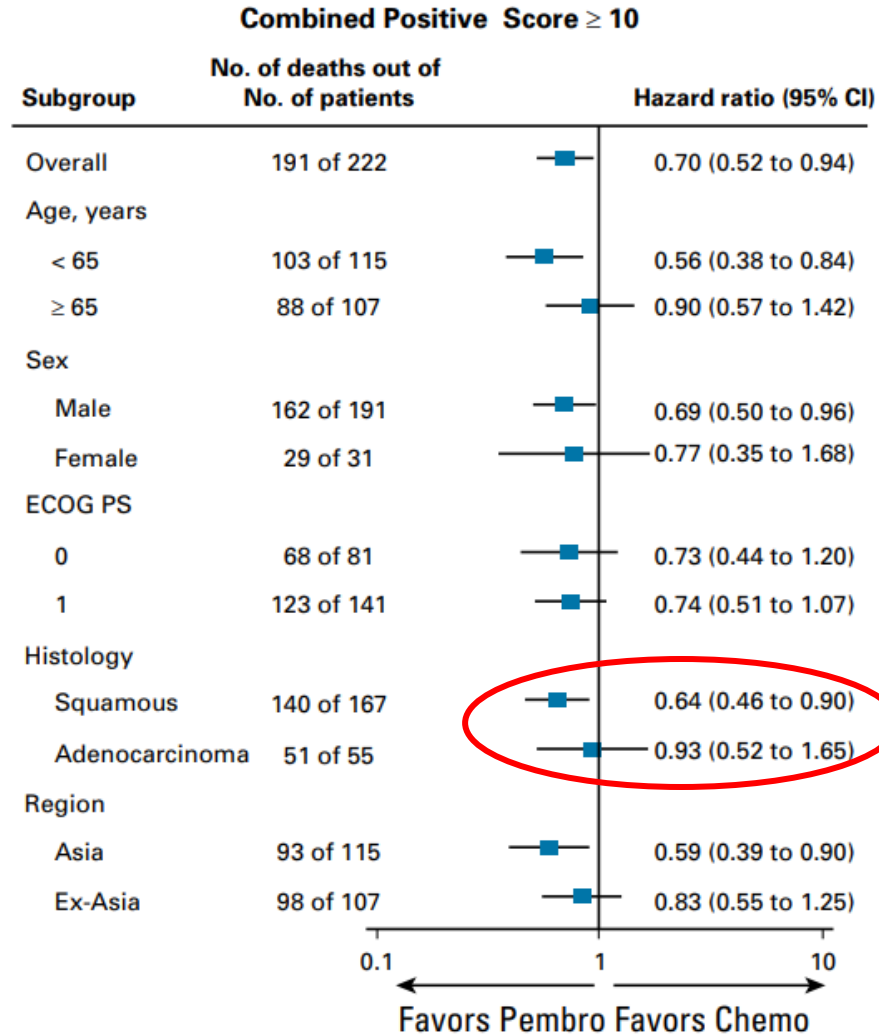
Combined Positive Score $\geq$ 10

| Subgroup | No. of deaths out of No. of patients | Hazard ratio (95% CI) |
|---|---|---|
| Overall | 191 of 222 | 0.70 (0.52 to 0.94) |
| Age, years | | |
| < 65 | 103 of 115 | 0.56 (0.38 to 0.84) |
| $\geq$ 65 | 88 of 107 | 0.90 (0.57 to 1.42) |
| Sex | | |
| Male | 162 of 191 | 0.69 (0.50 to 0.96) |
| Female | 29 of 31 | 0.77 (0.35 to 1.68) |
| ECOG PS | | |
| 0 | 68 of 81 | 0.73 (0.44 to 1.20) |
| 1 | 123 of 141 | 0.74 (0.51 to 1.07) |
| Histology | | |
| Squamous | 140 of 167 | 0.64 (0.46 to 0.90) |
| Adenocarcinoma | 51 of 55 | 0.93 (0.52 to 1.65) |
| Region | | |
| Asia | 93 of 115 | 0.59 (0.39 to 0.90) |
| Ex-Asia | 98 of 107 | 0.83 (0.55 to 1.25) |

0.1 1 10

Favors Pembro Favors Chemo